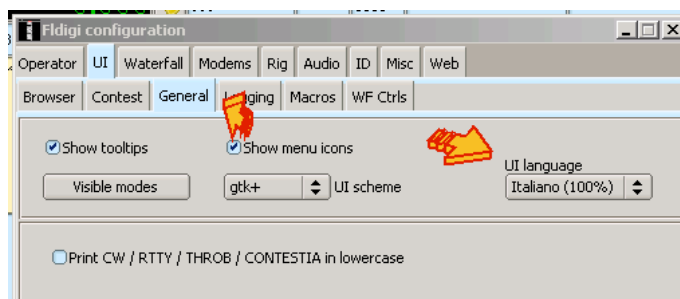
Fldigi configuration

Operator UI Waterfall Modems Rig Audio ID Misc Web

Browser Contest General L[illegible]gging Macros WF Ctrls

Show tooltips
Show menu icons
Visible modes
gtk+ UI scheme
UI language
Italiano (100%)

Print CW / RTTY / THROB / CONTESTIA in lowercase